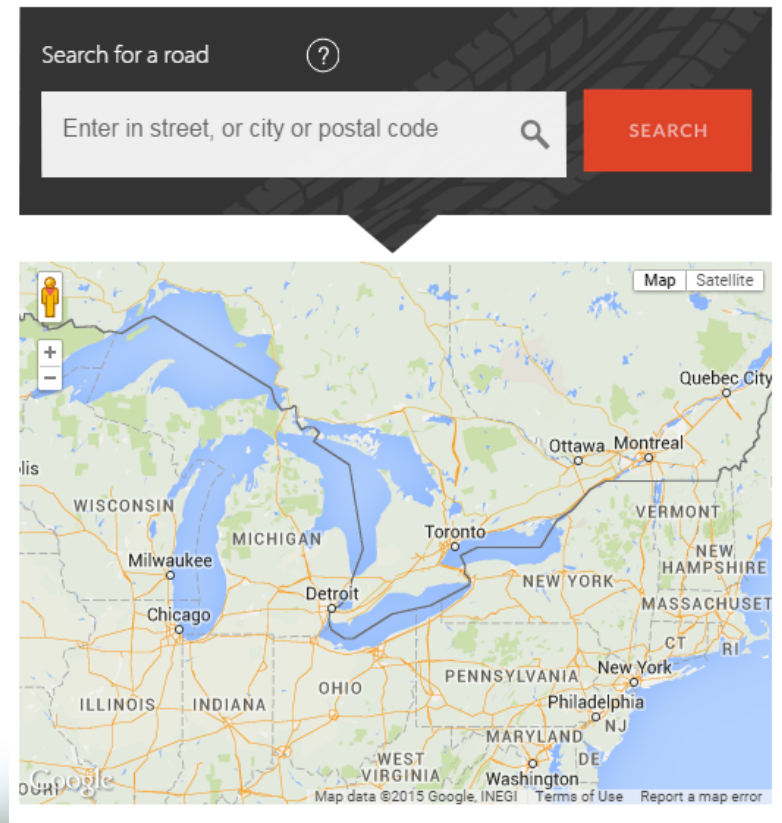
Search for a road

?

Enter in street, or city or postal code

SEARCH

Map Satellite

+
−

Quebec City
Ottawa
Montreal
lis
WISCONSIN
MICHIGAN
Toronto
VERMONT
Milwaukee
NEW HAMPSHIRE
NEW YORK
Detroit
Chicago
MASSACHUSET
CT
RI
New York
PENNSYLVANIA
OHIO
ILLINOIS
INDIANA
Philadelphia
NJ
MARYLAND
WEST VIRGINIA
DE
Washington
OURI
Google

Map data ©2015 Google, INEGI Terms of Use Report a map error